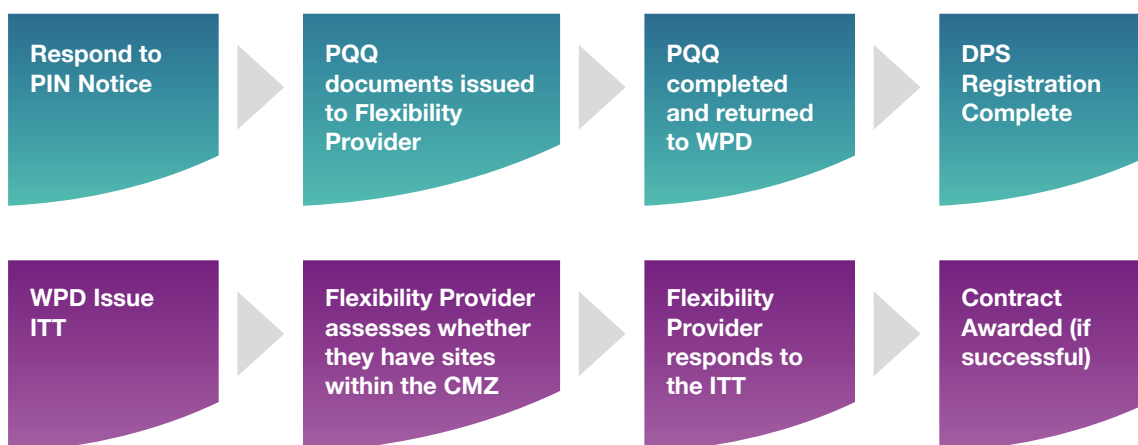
Respond to PIN Notice

PQQ documents issued to Flexibility Provider

PQQ completed and returned to WPD

DPS Registration Complete

WPD Issue ITT

Flexibility Provider assesses whether they have sites within the CMZ

Flexibility Provider responds to the ITT

Contract Awarded (if successful)